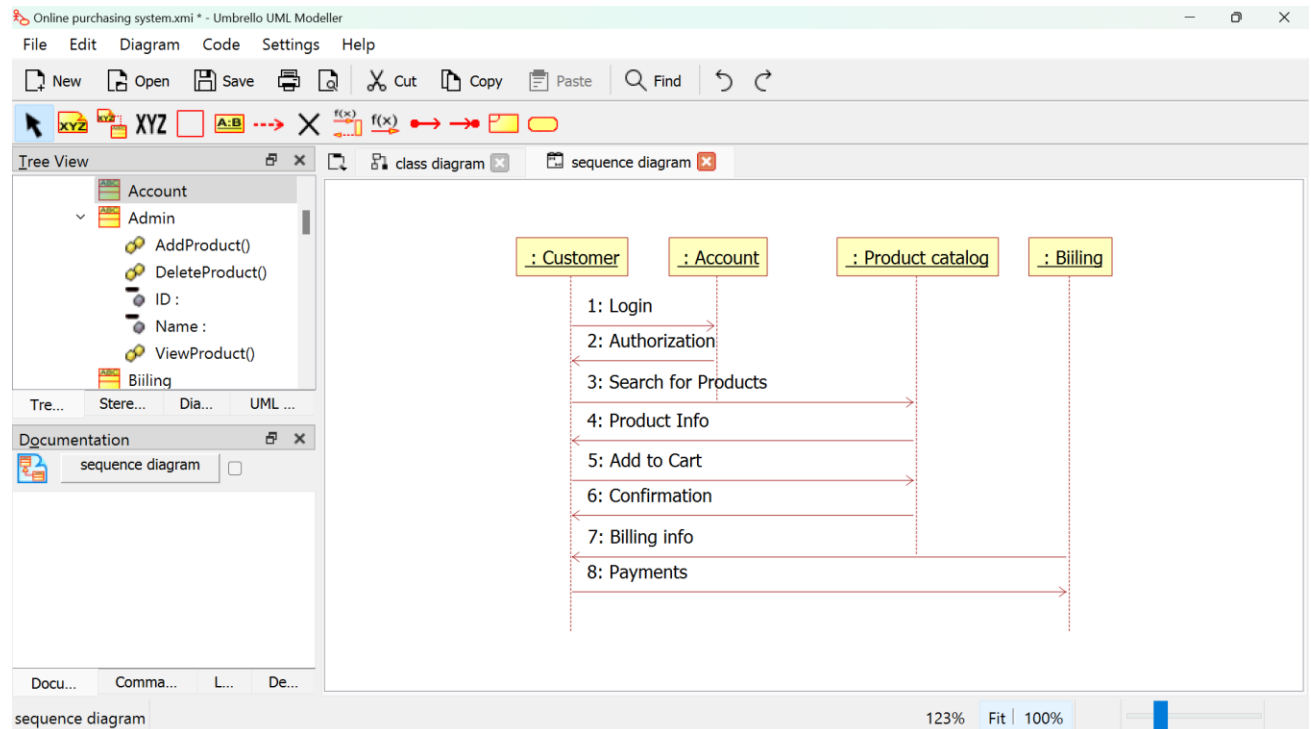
Online purchasing system.xmi * - Umbrello UML Modeller

File Edit Diagram Code Settings Help

New Open Save Cut Copy Paste Find

XYZ A:B f(x) f(x)

Tree View

Account
Admin
AddProduct()
DeleteProduct()
ID :
Name :
ViewProduct()
Biiling

Tre... Stere... Dia... UML ...

Documentation

sequence diagram

Docu... Comma... L... De...

class diagram sequence diagram

: Customer
: Account
: Product catalog
: Biiling

1: Login
2: Authorization
3: Search for Products
4: Product Info
5: Add to Cart
6: Confirmation
7: Billing info
8: Payments

sequence diagram

123% Fit 100%